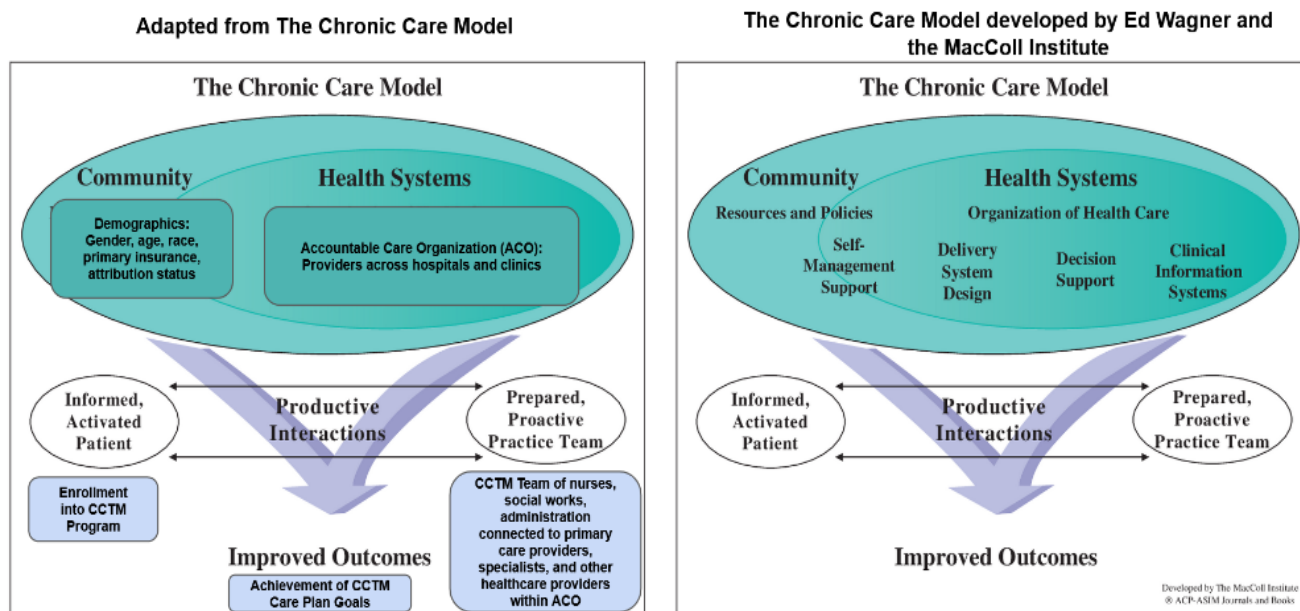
Adapted from The Chronic Care Model

The Chronic Care Model

Community

Health Systems

Demographics: Gender, age, race, primary insurance, attribution status

Accountable Care Organization (ACO): Providers across hospitals and clinics

Informed, Activated Patient

Productive Interactions

Prepared, Proactive Practice Team

Enrollment into CCTM Program

CCTM Team of nurses, social works, administration connected to primary care providers, specialists, and other healthcare providers within ACO

Improved Outcomes

Achievement of CCTM Care Plan Goals

The Chronic Care Model developed by Ed Wagner and the MacColl Institute

The Chronic Care Model

Community

Resources and Policies

Health Systems

Organization of Health Care

Self-Management Support

Delivery System Design

Decision Support

Clinical Information Systems

Informed, Activated Patient

Productive Interactions

Prepared, Proactive Practice Team

Improved Outcomes

Developed by The MacColl Institute
® ACP-ASIM Journals and Books